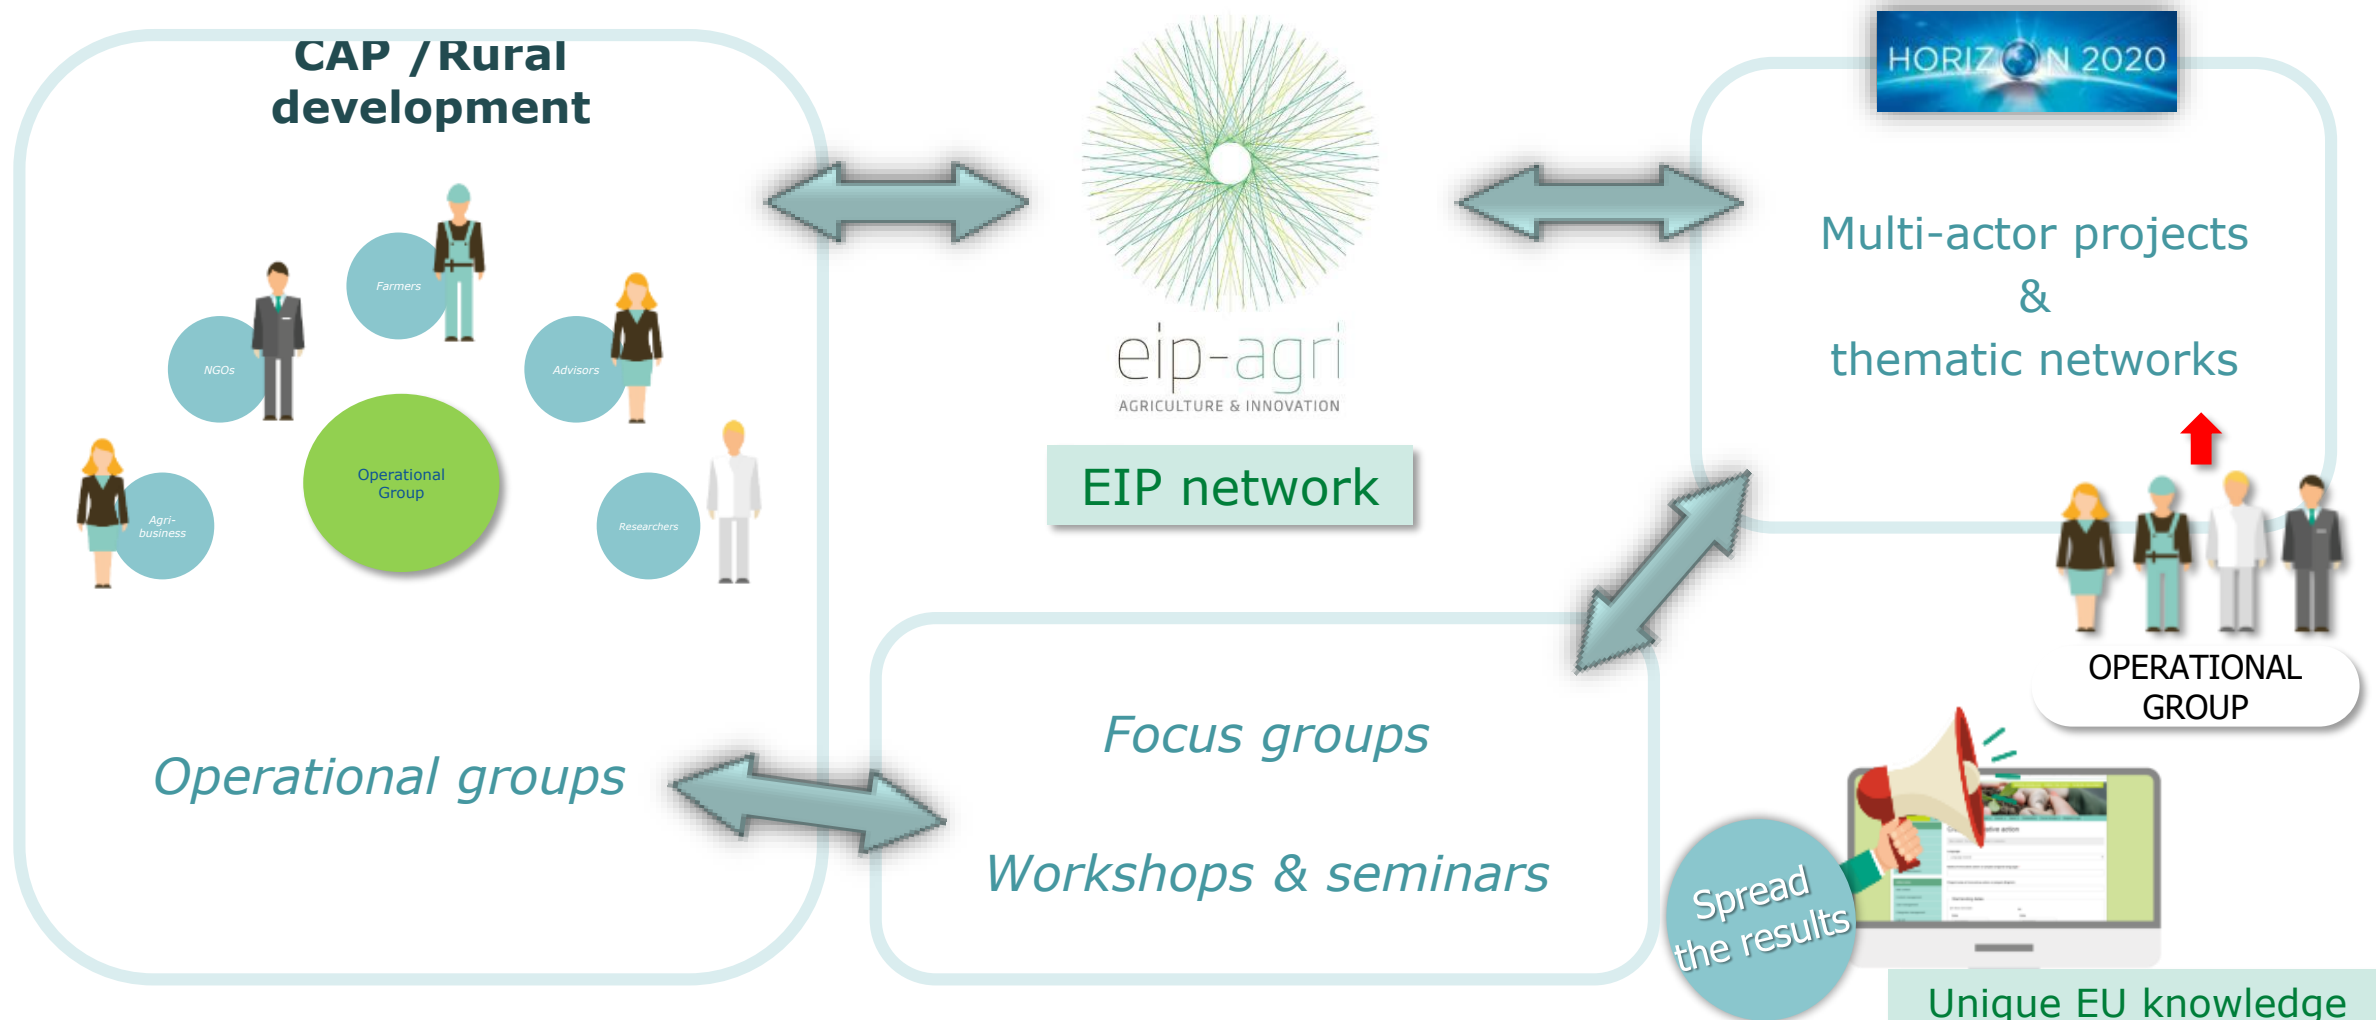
CAP / Rural development

Farmers

NGOs

Advisors

Operational Group

Agri-business

Researchers

Operational groups

eip-agri
AGRICULTURE & INNOVATION

EIP network

HORIZON 2020

Multi-actor projects
&
thematic networks

OPERATIONAL GROUP

Focus groups

Workshops & seminars

Spread the results

Unique EU knowledge